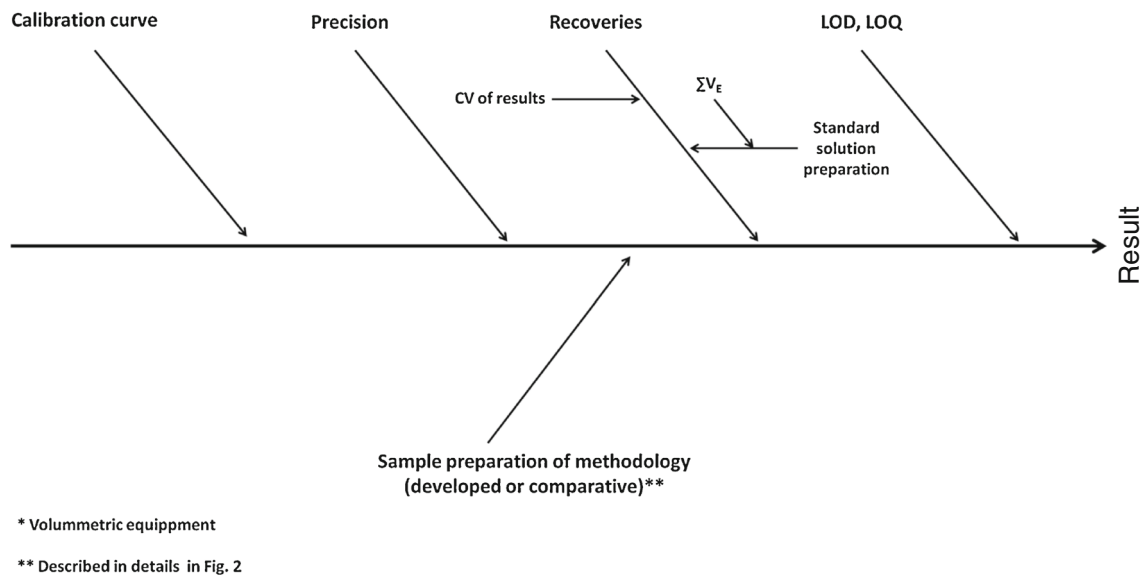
Calibration curve

Precision

Recoveries

LOD, LOQ

CV of results

$\Sigma V_E$

Standard solution preparation

Result

Sample preparation of methodology (developed or comparative)**

* Volummetric equippment

** Described in details in Fig. 2